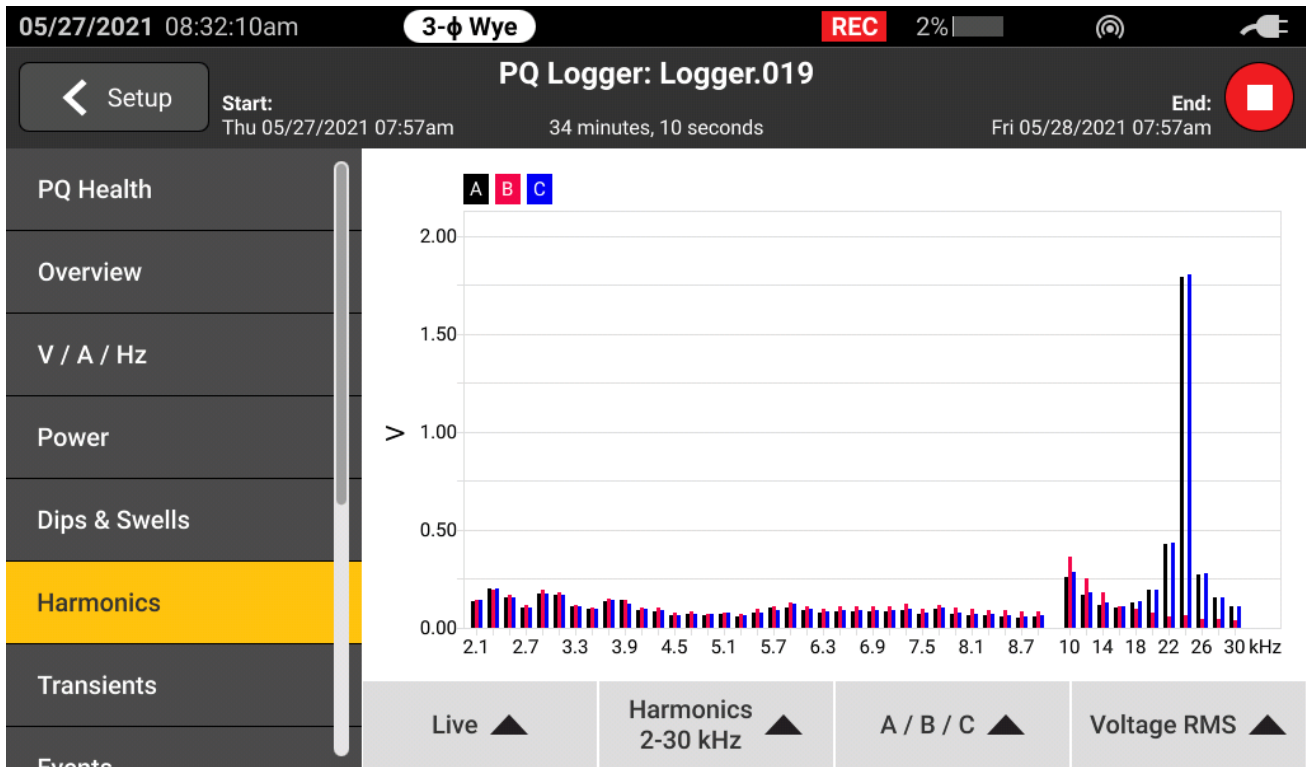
05/27/2021 08:32:10am 3-ϕ Wye REC 2%

Setup

PQ Logger: Logger.019

Start:
Thu 05/27/2021 07:57am

34 minutes, 10 seconds

End:
Fri 05/28/2021 07:57am

PQ Health

Overview

V / A / Hz

Power

Dips & Swells

Harmonics

Transients

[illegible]

A B C

2.00

1.50

V 1.00

0.50

0.00

2.1 2.7 3.3 3.9 4.5 5.1 5.7 6.3 6.9 7.5 8.1 8.7 10 14 18 22 26 30 kHz

Live

Harmonics 2-30 kHz

A / B / C

Voltage RMS